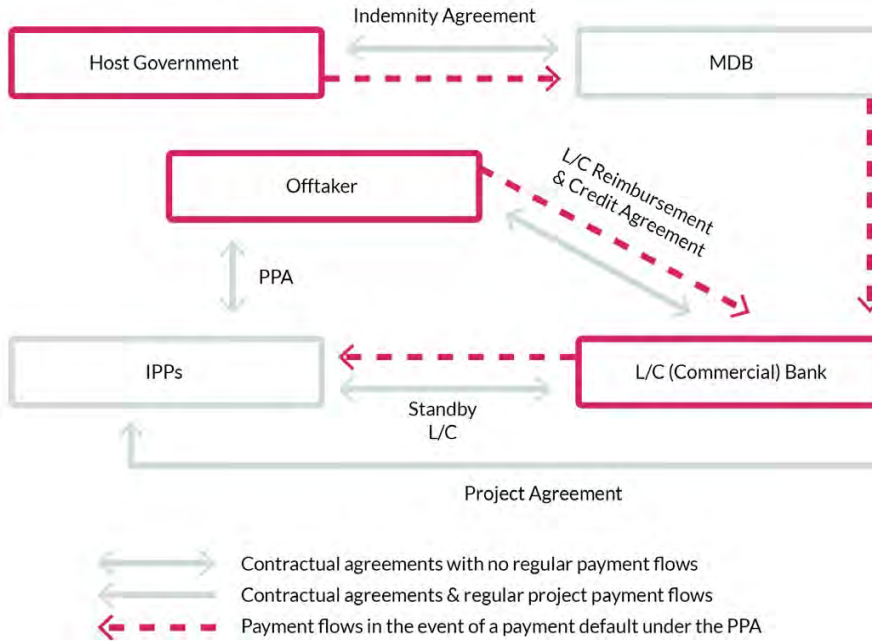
Indemnity Agreement

Host Government

MDB

Offtaker

L/C Reimbursement & Credit Agreement

PPA

IPPs

L/C (Commercial) Bank

Standby L/C

Project Agreement

Contractual agreements with no regular payment flows

Contractual agreements & regular project payment flows

Payment flows in the event of a payment default under the PPA